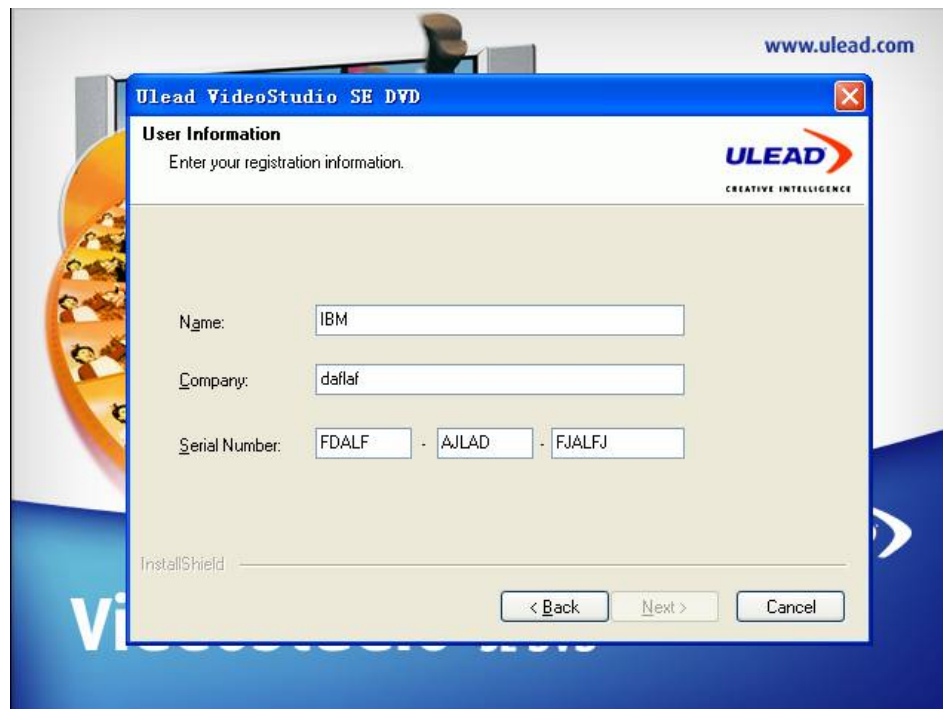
www.ulead.com

Ulead VideoStudio SE DVD

User Information
Enter your registration information.

ULEAD
CREATIVE INTELLIGENCE

Name: IBM

Company: daflaf

Serial Number: FDALF - AJLAD - FJALFJ

InstallShield

< Back   Next >   Cancel

Vi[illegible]